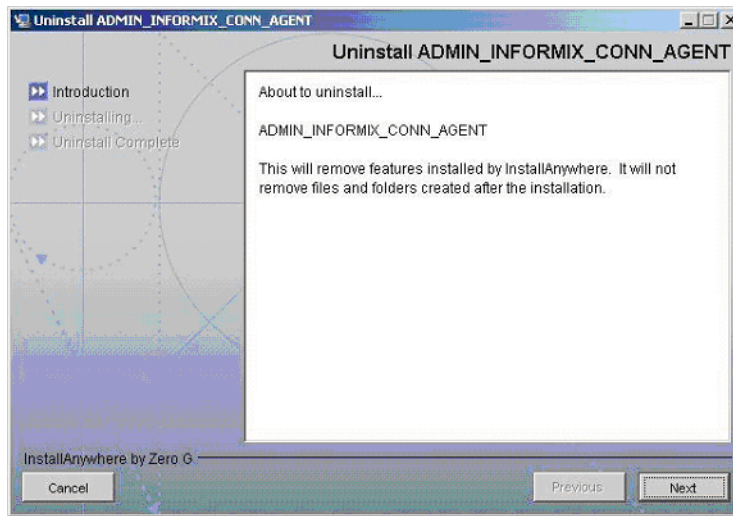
Uninstall ADMIN_INFORMIX_CONN_AGENT

Uninstall ADMIN_INFORMIX_CONN_AGENT

Introduction
Uninstalling...
Uninstall Complete

About to uninstall...

ADMIN_INFORMIX_CONN_AGENT

This will remove features installed by InstallAnywhere. It will not remove files and folders created after the installation.

InstallAnywhere by Zero G

Cancel

Previous

Next